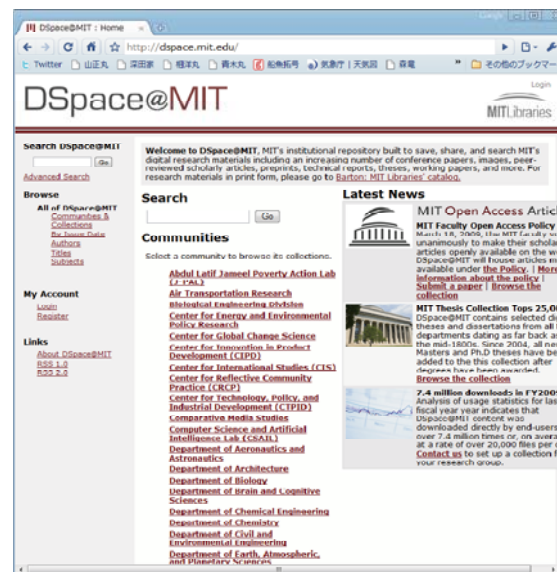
DSpace@MIT : Home

http://dspace.mit.edu/

Twitter 山正丸 深田家 稲洋丸 責木丸 船魚拓号 気象庁 | 天気図 森竜 その他のブックマーク

DSpace@MIT

Login

MIT Libraries

Search DSpace@MIT
Go
Advanced Search

Browse
All of DSpace@MIT
Communities & Collections
By Issue Date
Authors
Titles
Subjects

My Account
Login
Register

Links
About DSpace@MIT
RSS 1.0
RSS 2.0

Welcome to DSpace@MIT, MIT's institutional repository built to save, share, and search MIT's digital research materials including an increasing number of conference papers, images, peer-reviewed scholarly articles, preprints, technical reports, theses, working papers, and more. For research materials in print form, please go to Barton: MIT Libraries' catalog.

Search
Go

Communities
Select a community to browse its collections.

Abdul Latif Jameel Poverty Action Lab (J-PAL)
Air Transportation Research
Biological Engineering Division
Center for Energy and Environmental Policy Research
Center for Global Change Science
Center for Innovation in Product Development (CIPD)
Center for International Studies (CIS)
Center for Reflective Community Practice (CRCP)
Center for Technology, Policy, and Industrial Development (CTPID)
Comparative Media Studies
Computer Science and Artificial Intelligence Lab (CSAIL)
Department of Aeronautics and Astronautics
Department of Architecture
Department of Biology
Department of Brain and Cognitive Sciences
Department of Chemical Engineering
Department of Chemistry
Department of Civil and Environmental Engineering
Department of Earth, Atmospheric, and Planetary Sciences

Latest News

MIT Open Access Artic
MIT Faculty Open Access Policy
March 18, 2009, the MIT faculty vo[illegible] unanimously to make their scholar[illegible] articles openly available on the w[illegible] DSpace@MIT will house articles m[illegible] available under the Policy. | More information about the policy | Submit a paper | Browse the collection

MIT Thesis Collection Tops 25,00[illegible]
DSpace@MIT contains selected di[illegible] theses and dissertations from all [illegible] departments dating as far back a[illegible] the mid-1800s. Since 2004, all ne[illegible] Masters and Ph.D theses have be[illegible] added to the this collection after degrees have been awarded.
Browse the collection

7.4 million downloads in FY200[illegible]
Analysis of usage statistics for las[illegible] fiscal year indicates that DSpace@MIT content was downloaded directly by end-users over 7.4 million times or, on avera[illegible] at a rate of over 20,000 files per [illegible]
Contact us to set up a collection f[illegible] your research group.